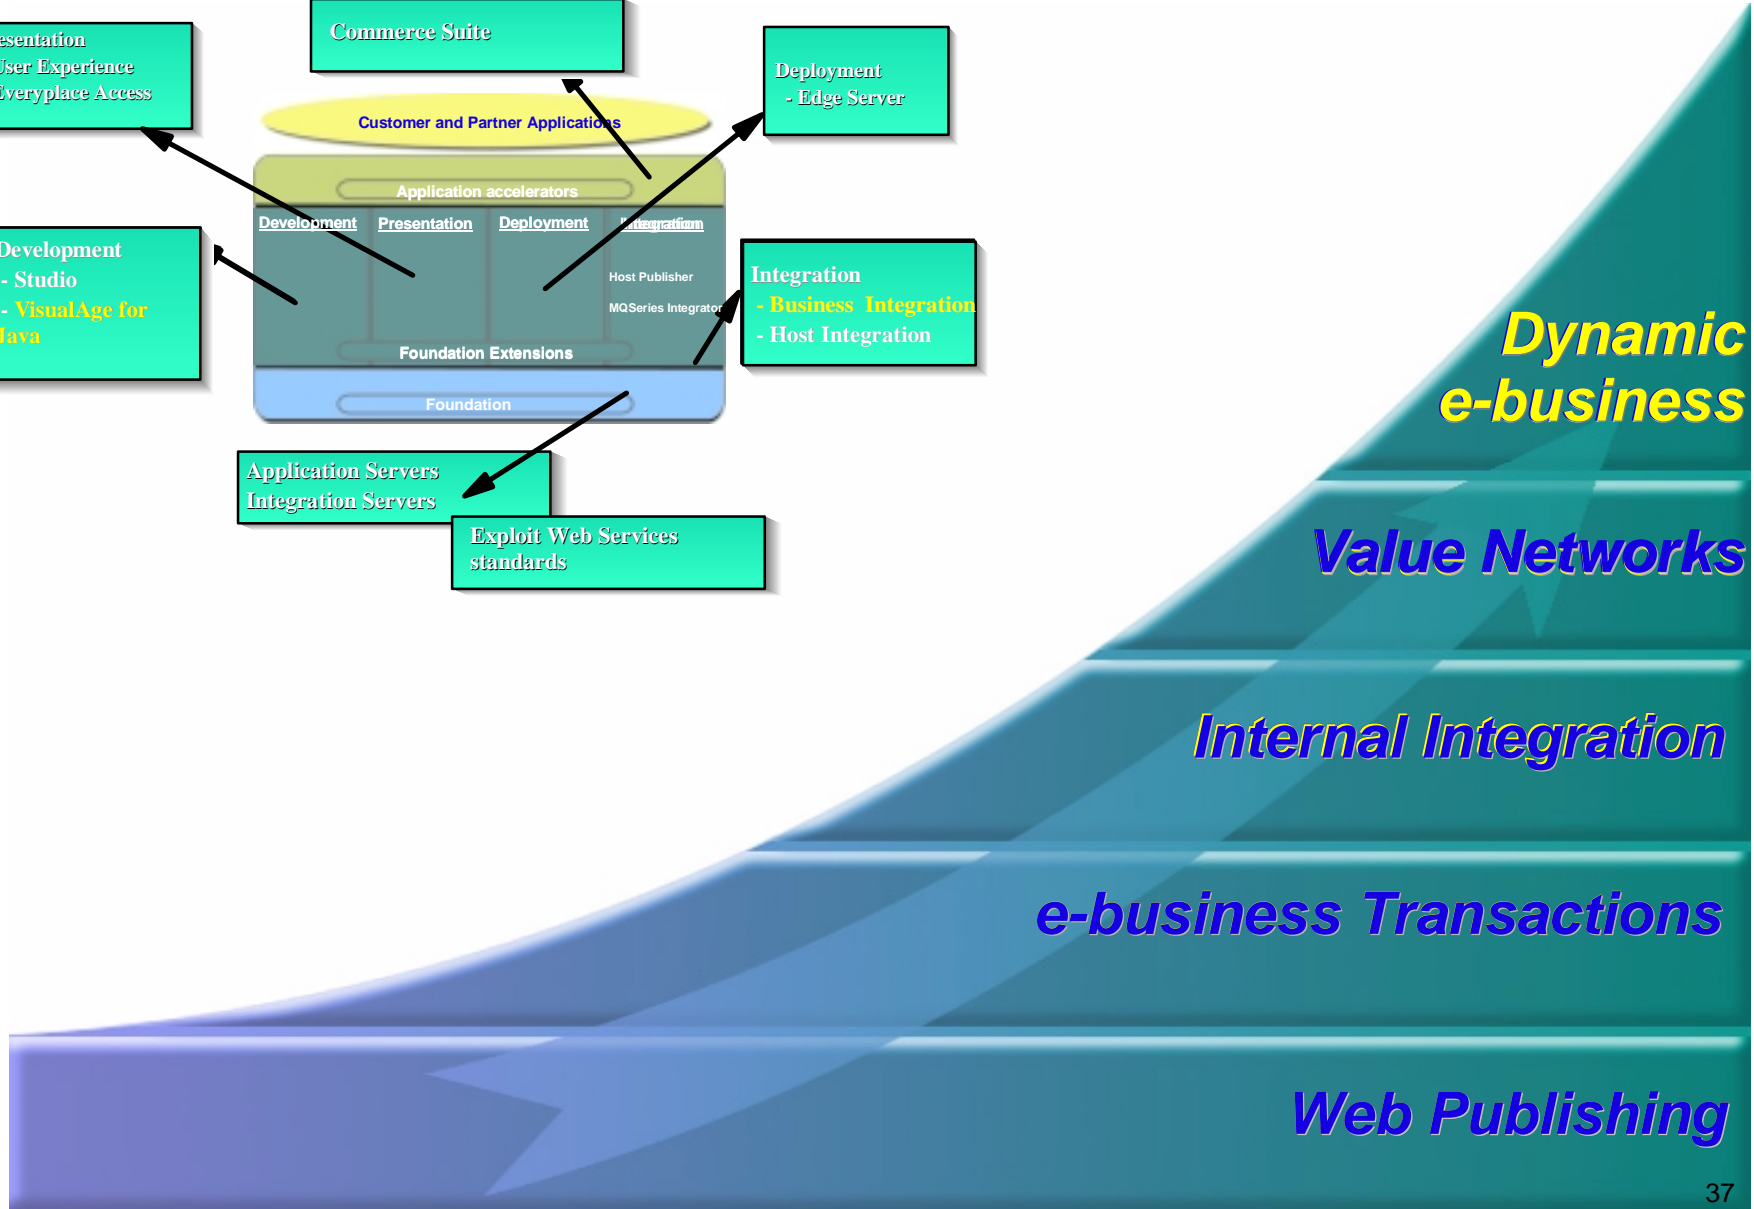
esentation
User Experience
Everyplace Access

Commerce Suite

Deployment
- Edge Server

Customer and Partner Applications

Application accelerators

Development Presentation Deployment Integration

Host Publisher

MQSeries Integrator

Foundation Extensions

Foundation

Development
- Studio
- VisualAge for Java

Integration
- Business Integration
- Host Integration

Application Servers
Integration Servers

Exploit Web Services standards

Dynamic e-business

Value Networks

Internal Integration

e-business Transactions

Web Publishing

37